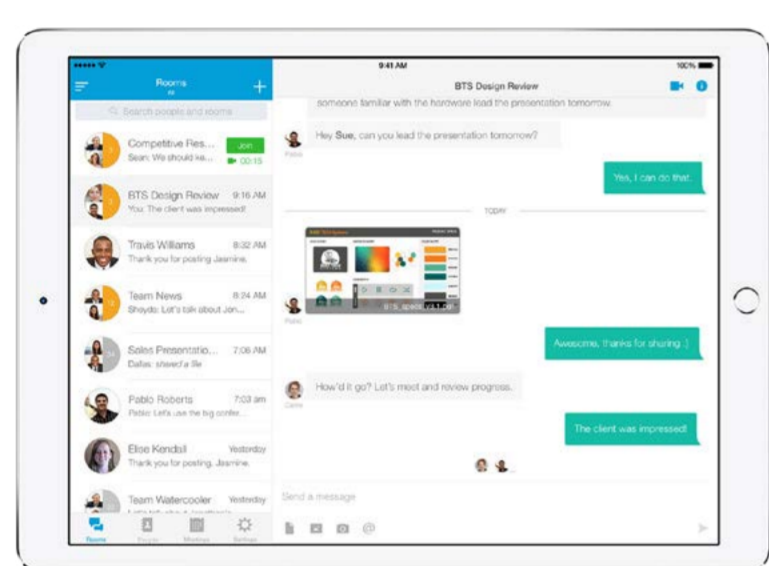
9:41 AM
100%

Rooms

Search people and rooms

Competitive Res...
Sean: We should ke...
Join
00:15

BTS Design Review 9:16 AM
You: The client was impressed!

Travis Williams 8:32 AM
Thank you for posting Jasmine.

Team News 8:24 AM
Shoyde: Let's talk about Jon...

Sales Presentatio... 7:06 AM
Dallas: shared a file

Pablo Roberts 7:03 am
Pablo: Let's use the big confer...

Elise Kendall Yesterday
Thank you for posting, Jasmine.

Team Watercooler Yesterday

Rooms People Meetings Settings

BTS Design Review

someone familiar with the hardware lead the presentation tomorrow

Pablo
Hey Sue, can you lead the presentation tomorrow?

Yes, I can do that.

TODAY

Pablo
BTS_spec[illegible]

Awesome, thanks for sharing :)

Carrie
How'd it go? Let's meet and review progress.

The client was impressed!

Send a message